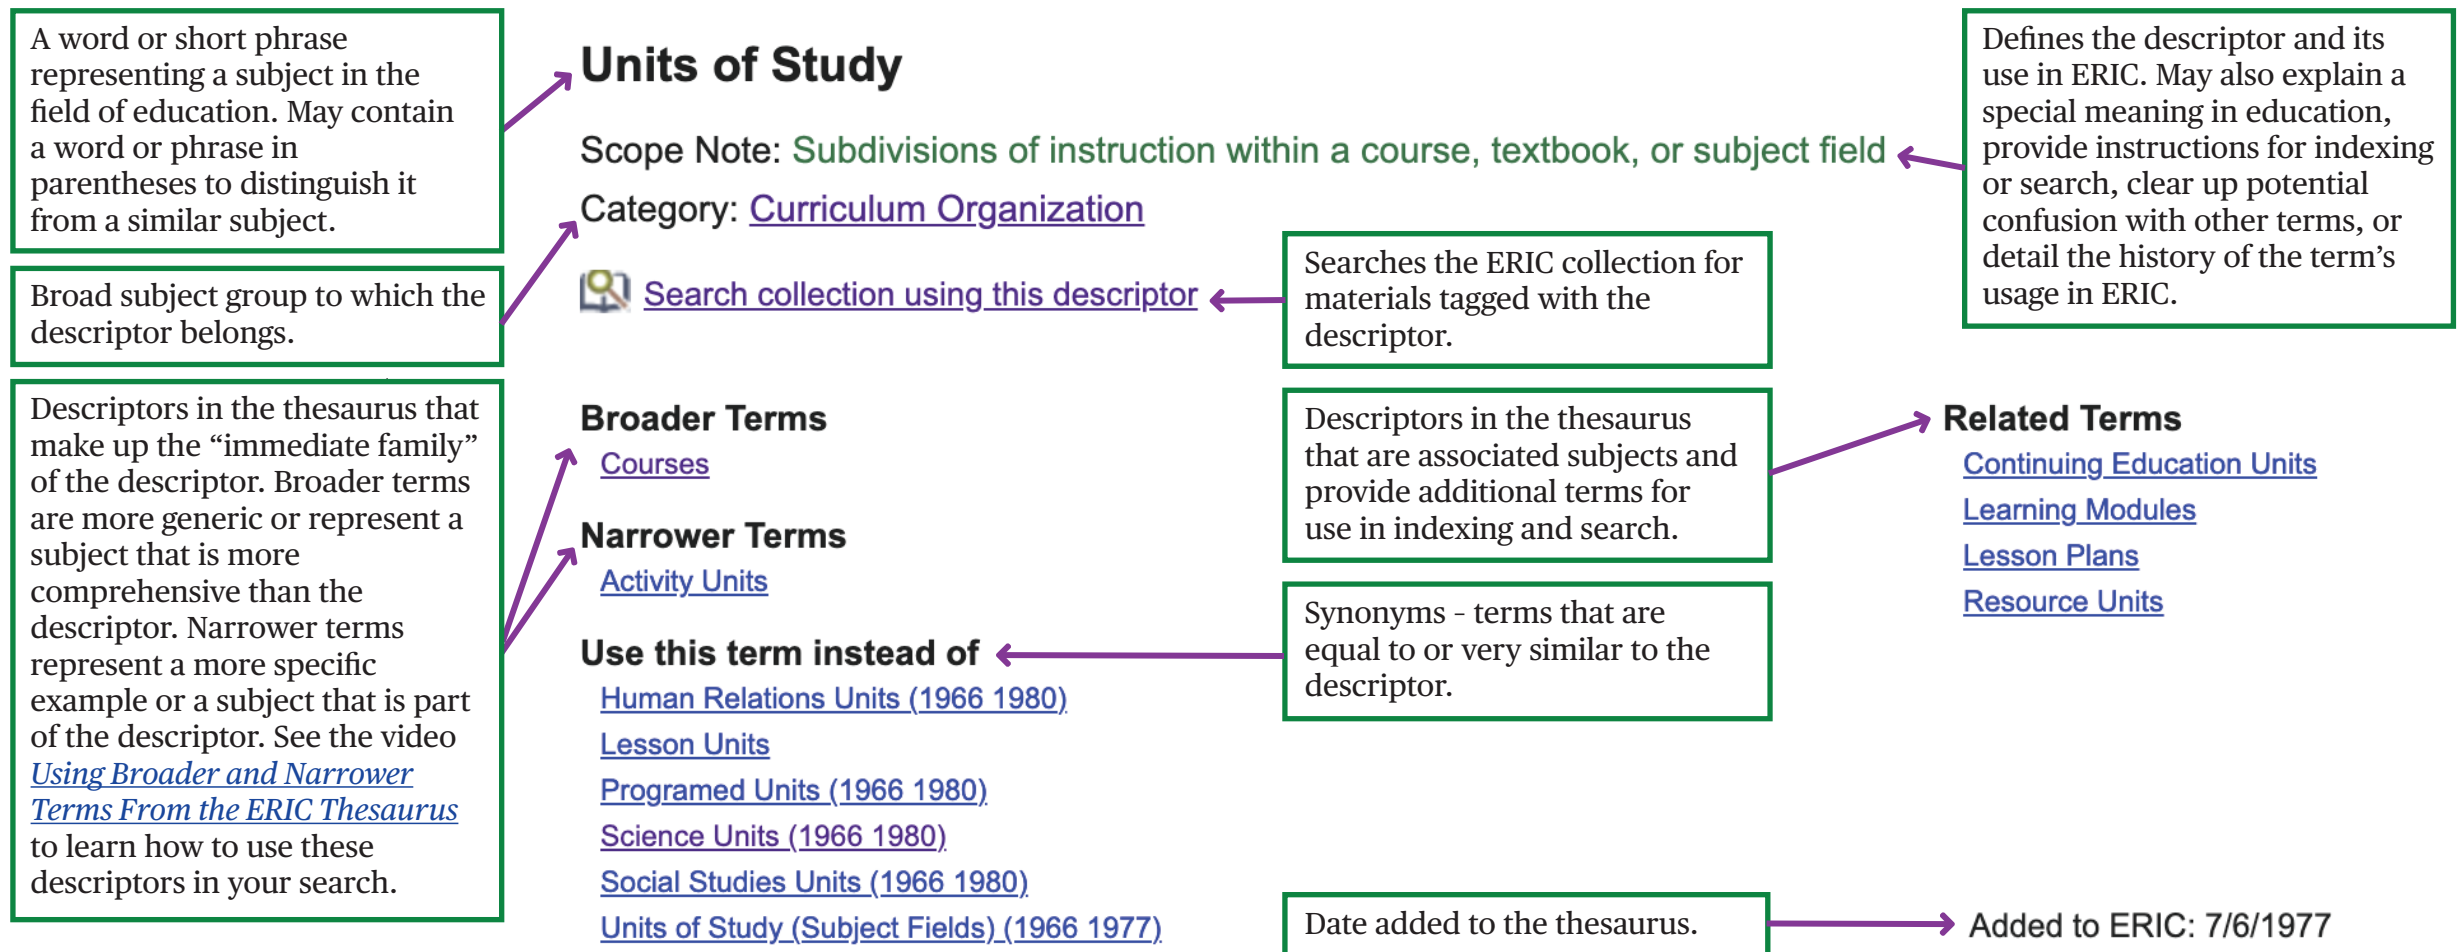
A word or short phrase representing a subject in the field of education. May contain a word or phrase in parentheses to distinguish it from a similar subject.

Broad subject group to which the descriptor belongs.

Descriptors in the thesaurus that make up the “immediate family” of the descriptor. Broader terms are more generic or represent a subject that is more comprehensive than the descriptor. Narrower terms represent a more specific example or a subject that is part of the descriptor. See the video Using Broader and Narrower Terms From the ERIC Thesaurus to learn how to use these descriptors in your search.

Units of Study

Scope Note: Subdivisions of instruction within a course, textbook, or subject field

Category: Curriculum Organization

Search collection using this descriptor

Broader Terms
Courses

Narrower Terms
Activity Units

Use this term instead of
Human Relations Units (1966 1980)
Lesson Units
Programed Units (1966 1980)
Science Units (1966 1980)
Social Studies Units (1966 1980)
Units of Study (Subject Fields) (1966 1977)

Defines the descriptor and its use in ERIC. May also explain a special meaning in education, provide instructions for indexing or search, clear up potential confusion with other terms, or detail the history of the term’s usage in ERIC.

Searches the ERIC collection for materials tagged with the descriptor.

Descriptors in the thesaurus that are associated subjects and provide additional terms for use in indexing and search.

Synonyms - terms that are equal to or very similar to the descriptor.

Related Terms
Continuing Education Units
Learning Modules
Lesson Plans
Resource Units

Date added to the thesaurus.

Added to ERIC: 7/6/1977